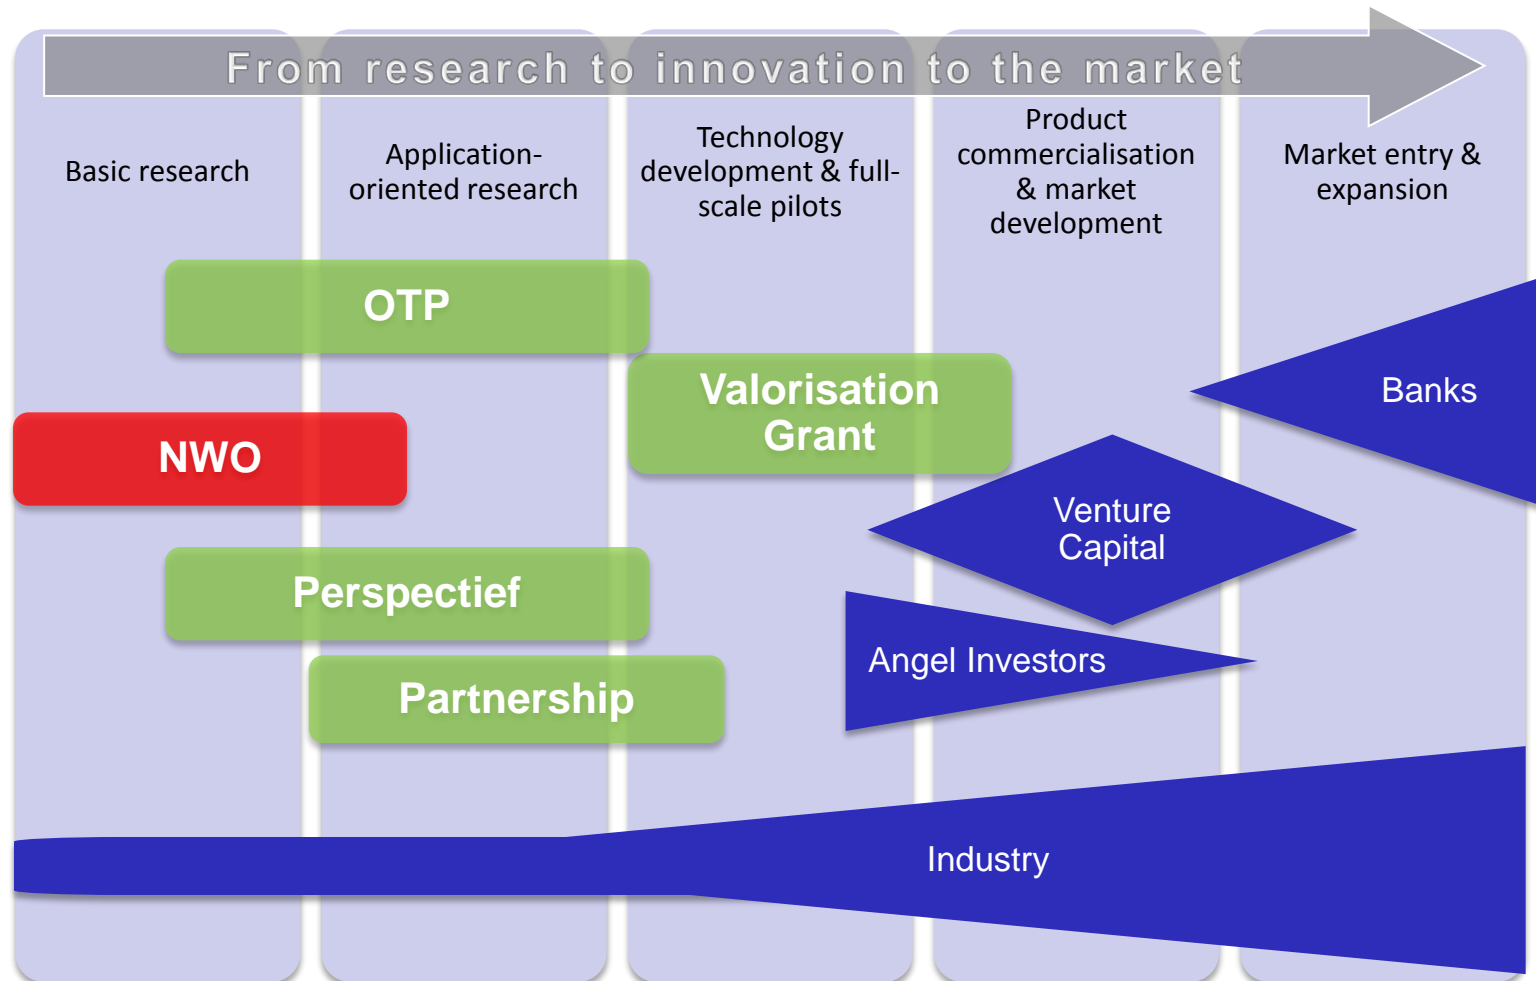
From research to innovation to the market

Basic research

Application-oriented research

Technology development & full-scale pilots

Product commercialisation & market development

Market entry & expansion

OTP

Valorisation Grant

Banks

NWO

Venture Capital

Perspectief

Angel Investors

Partnership

Industry